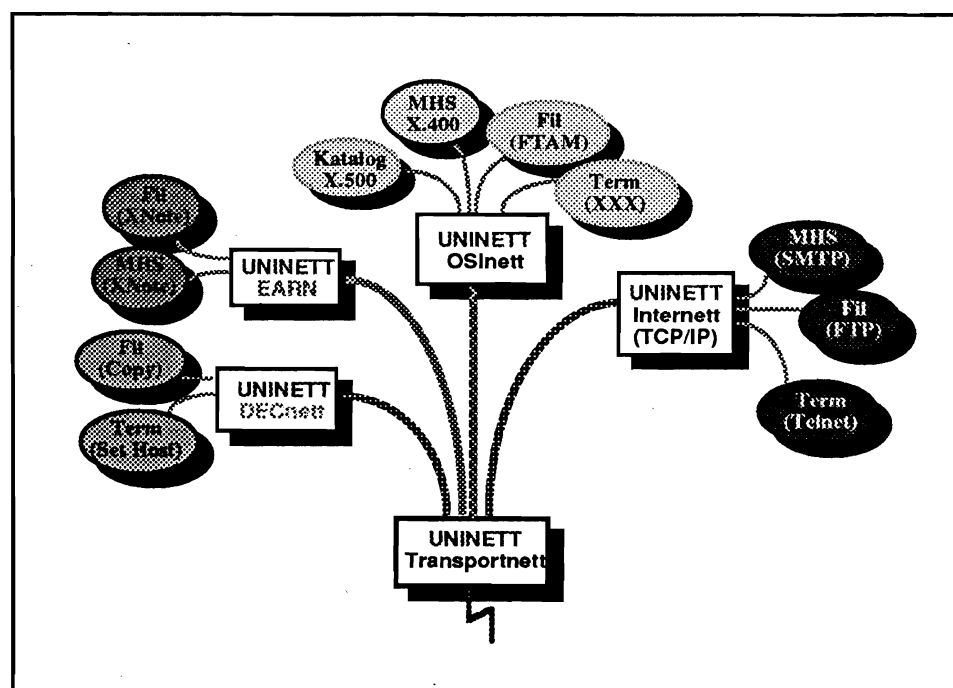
MHS
X.400

Fil
(FTAM)

Katalog
X.500

Term
(XXX)

Fil
(XNote)

MHS
(XNote)

UNINETT
EARN

UNINETT
OSInett

MHS
(SMTP)

UNINETT
Internett
(TCP/IP)

Fil
(FTP)

Fil
(Copy)

UNINETT
DECnett

Term
(Set Host)

Term
(Telnet)

UNINETT
Transportnett